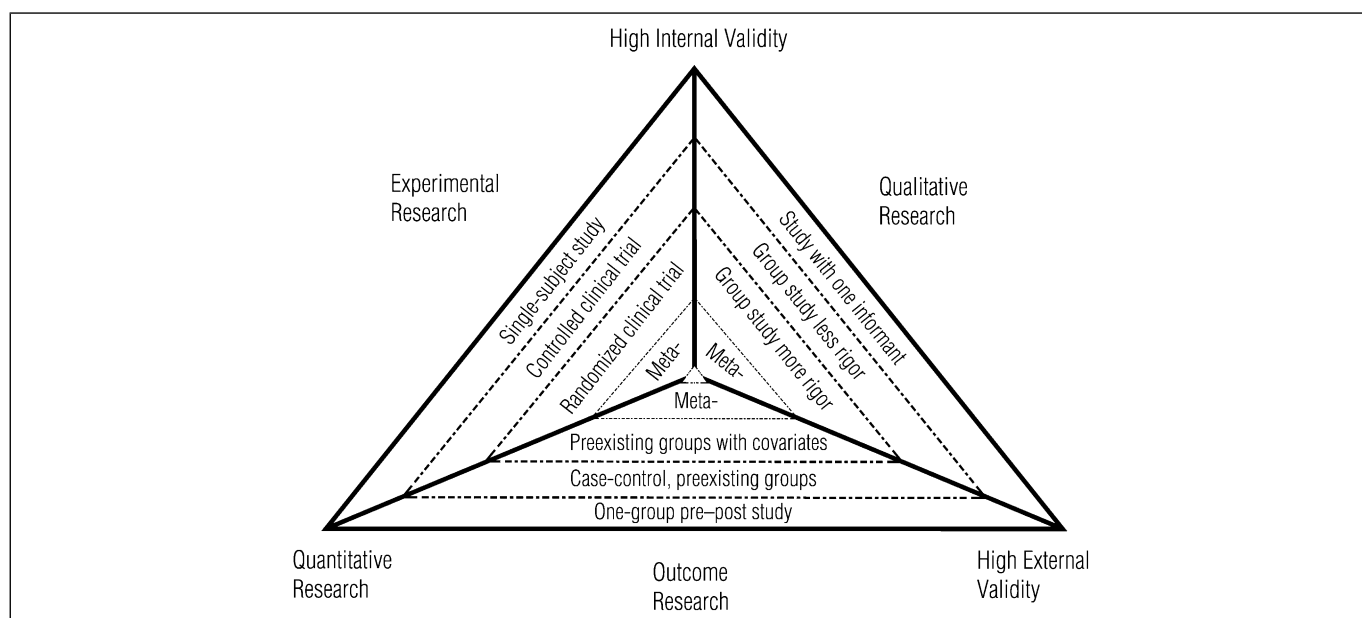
High Internal Validity

Experimental Research

Qualitative Research

Single-subject study
Controlled clinical trial
Randomized clinical trial
Meta-

Study with one informant
Group study less rigor
Group study more rigor
Meta-

Meta-
Preexisting groups with covariates
Case-control, preexisting groups
One-group pre–post study

Quantitative Research

Outcome Research

High External Validity